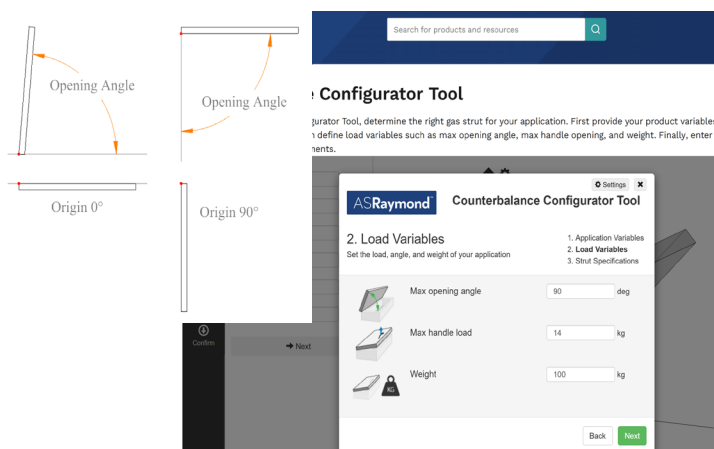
Opening Angle

Origin 0°

Opening Angle

Origin 90°

Search for products and resources

e Configurator Tool

gurator Tool, determine the right gas strut for your application. First provide your product variables n define load variables such as max opening angle, max handle opening, and weight. Finally, enter ements.

Confirm

Next

Settings

ASRaymond

Counterbalance Configurator Tool

2. Load Variables

Set the load, angle, and weight of your application

1. Application Variables
2. Load Variables
3. Strut Specifications

Max opening angle | 90 | deg

Max handle load | 14 | kg

Weight | 100 | kg

KG

Back

Next